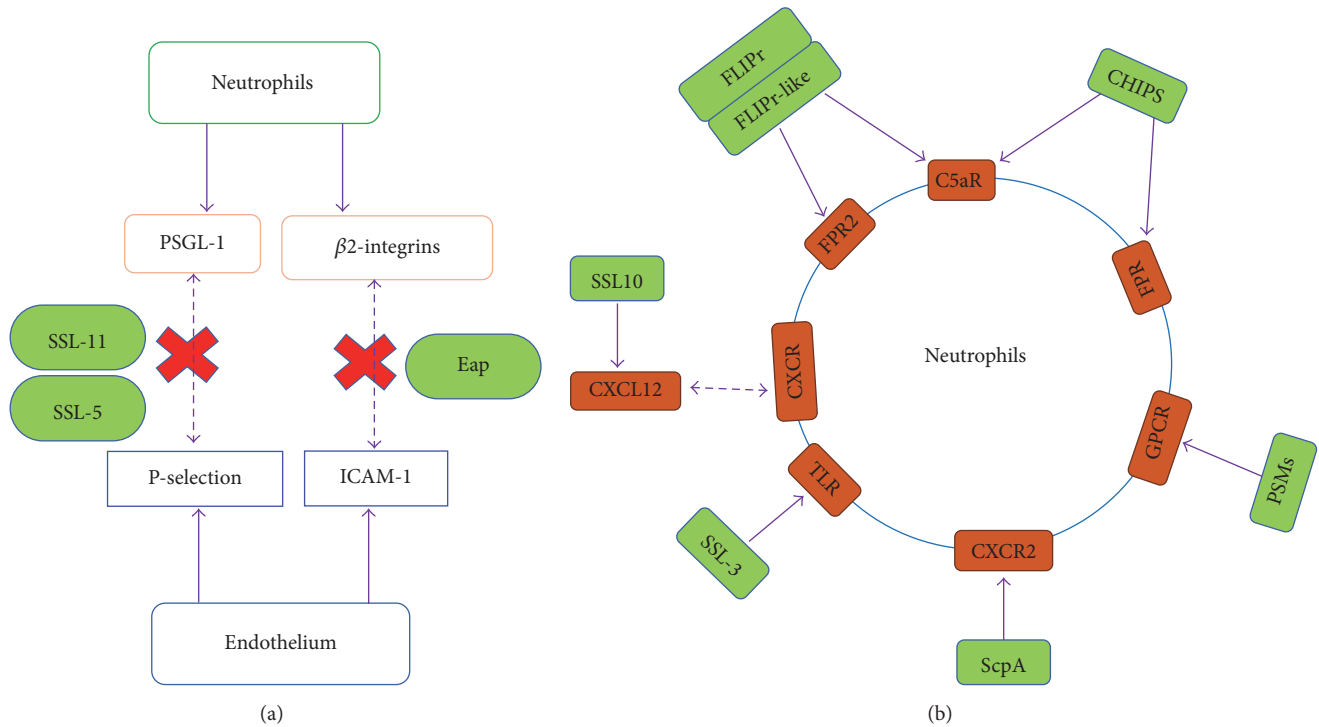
Neutrophils

PSGL-1

$\beta 2$-integrins

SSL-11

SSL-5

Eap

P-selection

ICAM-1

Endothelium

(a)

FLIPr

FLIPr-like

CHIPS

C5aR

FPR2

FPR

SSL10

CXCR

Neutrophils

CXCL12

GPCR

PSMs

TLR

SSL-3

CXCR2

ScpA

(b)